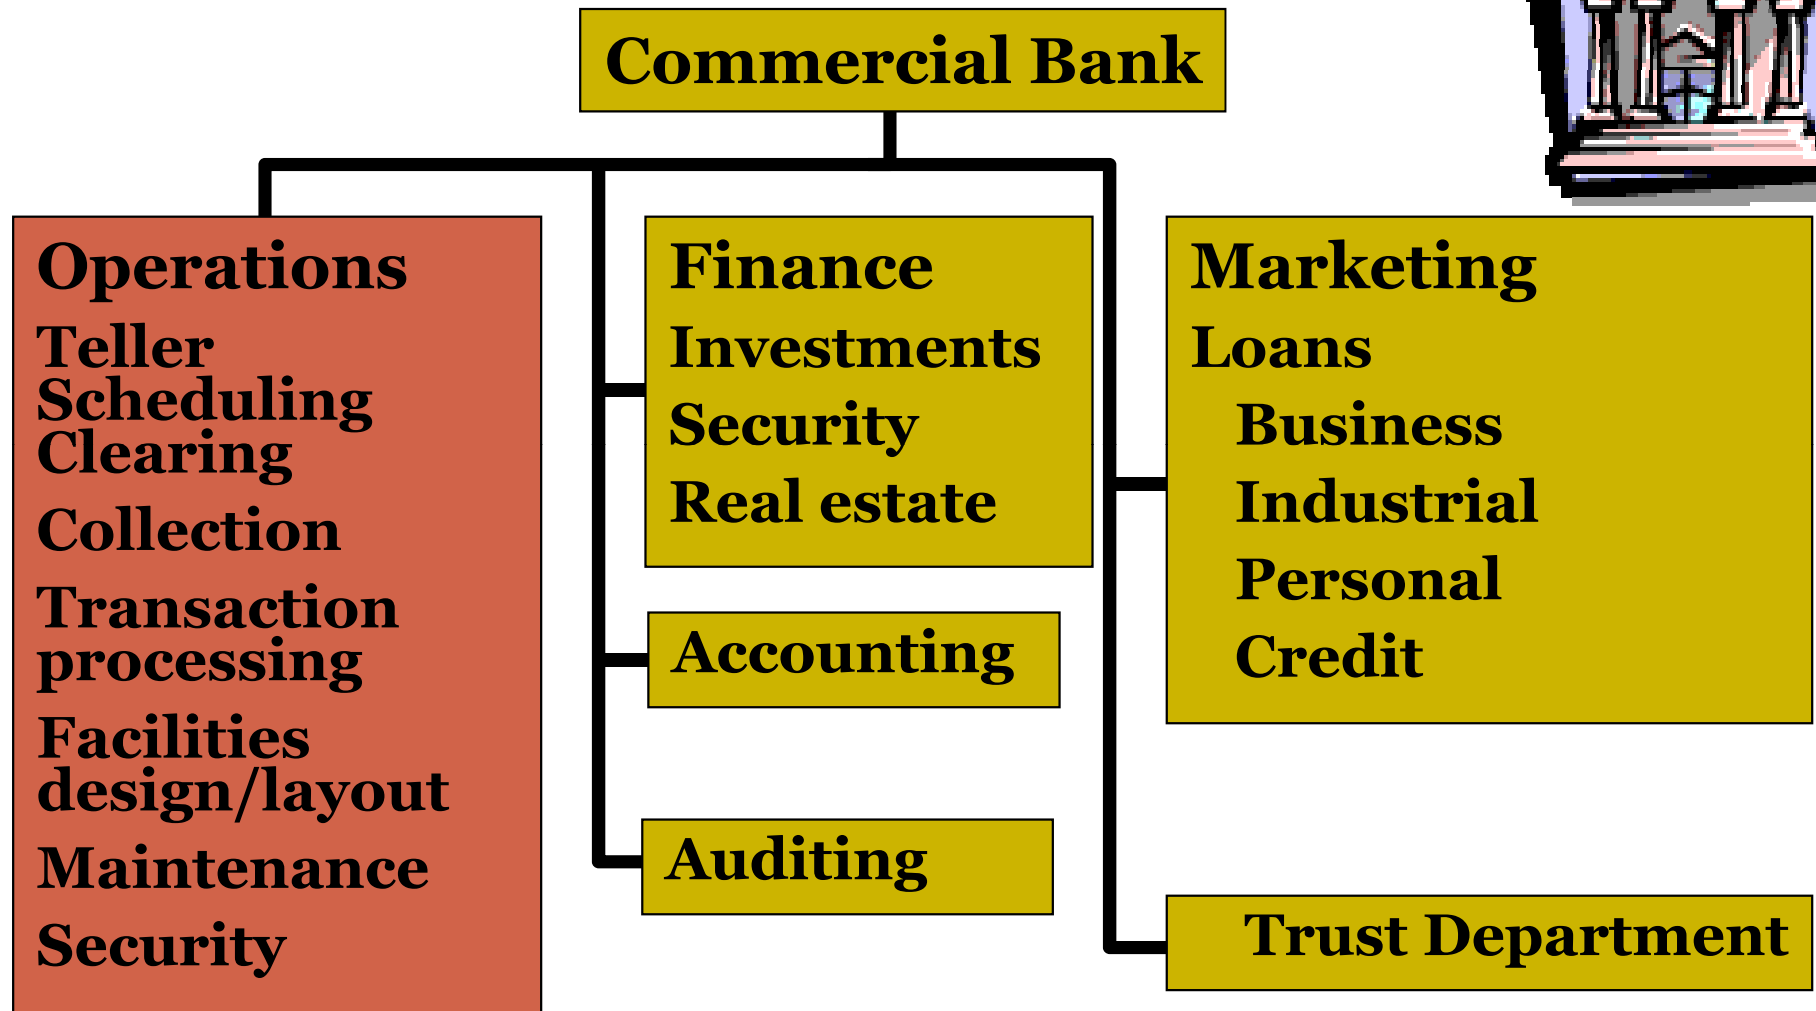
Commercial Bank

Operations
Teller Scheduling
Clearing
Collection
Transaction processing
Facilities design/layout
Maintenance
Security

Finance
Investments
Security
Real estate

Accounting

Auditing

Marketing
Loans
Business
Industrial
Personal
Credit

Trust Department